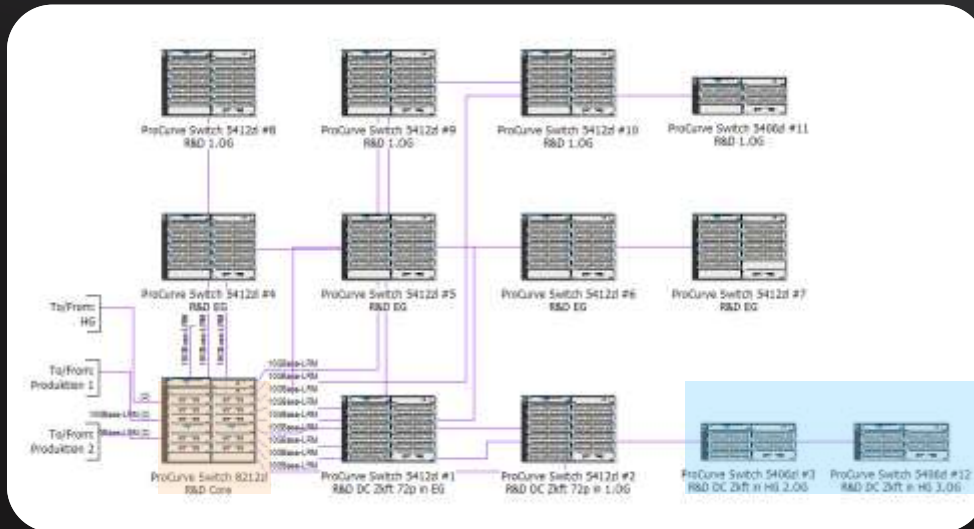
ProCurve Switch 5412zl #8
R&D 1.OG

ProCurve Switch 5412zl #9
R&D 1.OG

ProCurve Switch 5412zl #10
R&D 1.OG

ProCurve Switch 5406zl #11
R&D 1.OG

ProCurve Switch 5412zl #4
R&D EG

ProCurve Switch 5412zl #5
R&D EG

ProCurve Switch 5412zl #6
R&D EG

ProCurve Switch 5412zl #7
R&D EG

To/From:
HG

To/From:
Produktion 1

To/From:
Produktion 2

10GBase-LRM
10GBase-LRM
10GBase-LRM

10GBase-LRM
10GBase-LRM
10GBase-LRM
10GBase-LRM
10GBase-LRM
10GBase-LRM
10GBase-LRM
10GBase-LRM
10GBase-LRM

10GBase-LRM
10Base-LRM

ProCurve Switch 8212zl
R&D Core

ProCurve Switch 5412zl #1
R&D DC Zkft 72p in EG

ProCurve Switch 5412zl #2
R&D DC Zkft 72p in 1.OG

ProCurve Switch 5406zl #3
R&D DC Zkft in HG 2.OG

ProCurve Switch 5406zl #12
R&D DC Zkft in HG 3.OG